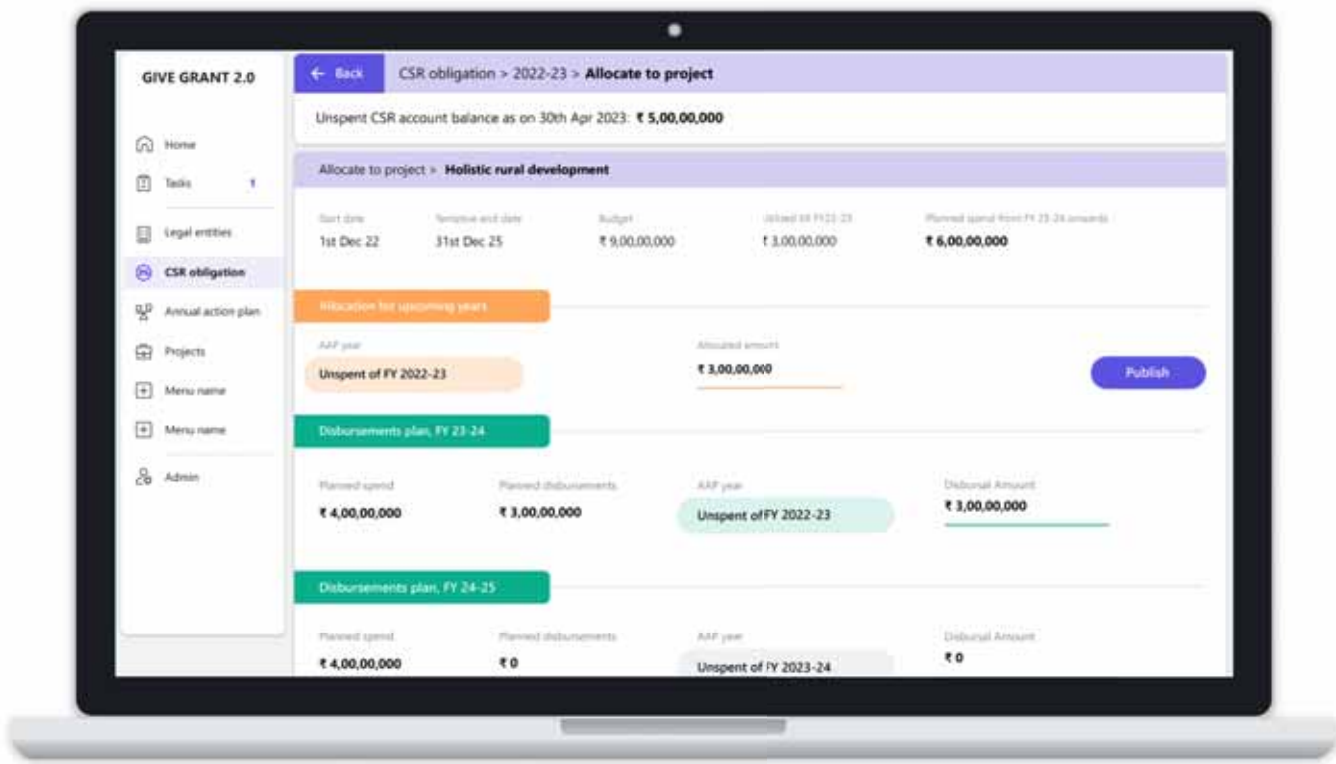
GIVE GRANT 2.0

Home

Tasks 1

Legal entities

CSR obligation

Annual action plan

Projects

Menu name

Menu name

Admin

← Back

CSR obligation > 2022-23 > Allocate to project

Unspent CSR account balance as on 30th Apr 2023: ₹ 5,00,00,000

Allocate to project > Holistic rural development

| Start date | Tentative end date | Budget | Utilised till FY22-23 | Planned spend from FY 23-24 onwards |
|---|---|---|---|---|
| 1st Dec 22 | 31st Dec 25 | ₹ 9,00,00,000 | ₹ 3,00,00,000 | ₹ 6,00,00,000 |

Allocation for upcoming years

AAP year
Unspent of FY 2022-23

Allocated amount
₹ 3,00,00,000

Publish

Disbursements plan, FY 23-24

| Planned spend | Planned disbursements | AAP year | Disbursal Amount |
|---|---|---|---|
| ₹ 4,00,00,000 | ₹ 3,00,00,000 | Unspent of FY 2022-23 | ₹ 3,00,00,000 |

Disbursements plan, FY 24-25

| Planned spend | Planned disbursements | AAP year | Disbursal Amount |
|---|---|---|---|
| ₹ 4,00,00,000 | ₹ 0 | Unspent of FY 2023-24 | ₹ 0 |